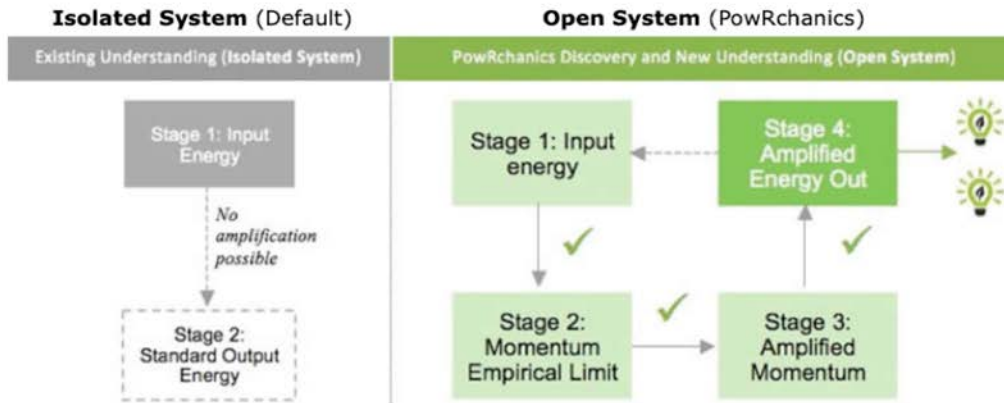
**Isolated System** (Default)

Existing Understanding (**Isolated System**)

Stage 1: Input Energy

*No amplification possible*

Stage 2: Standard Output Energy

**Open System** (PowRchanics)

PowRchanics Discovery and New Understanding (**Open System**)

Stage 1: Input energy

Stage 4: Amplified Energy Out

Stage 2: Momentum Empirical Limit

Stage 3: Amplified Momentum